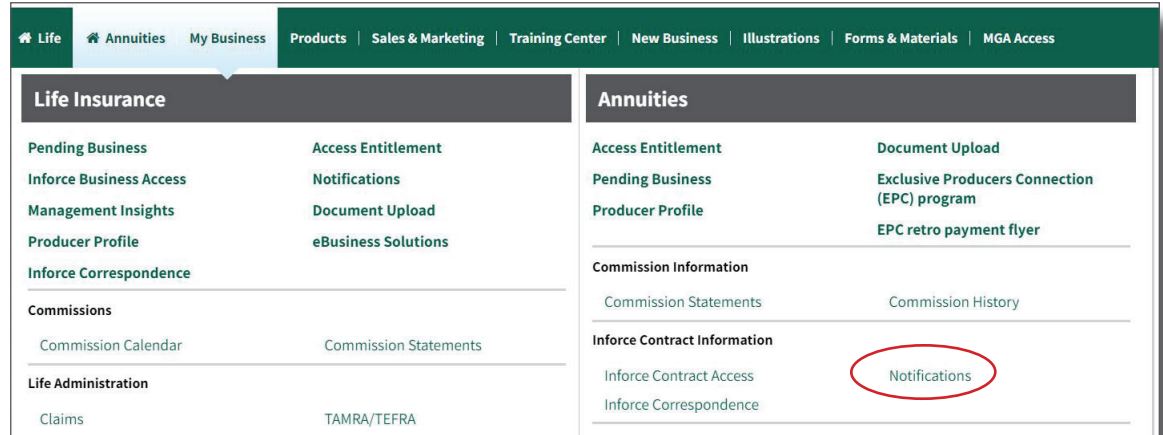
Life | Annuities | My Business | Products | Sales & Marketing | Training Center | New Business | Illustrations | Forms & Materials | MGA Access

Life Insurance

Pending Business
Inforce Business Access
Management Insights
Producer Profile
Inforce Correspondence

Access Entitlement
Notifications
Document Upload
eBusiness Solutions

Commissions

Commission Calendar
Commission Statements

Life Administration

Claims
TAMRA/TEFRA

Annuities

Access Entitlement
Pending Business
Producer Profile

Document Upload
Exclusive Producers Connection (EPC) program
EPC retro payment flyer

Commission Information

Commission Statements
Commission History

Inforce Contract Information

Inforce Contract Access
Inforce Correspondence
Notifications